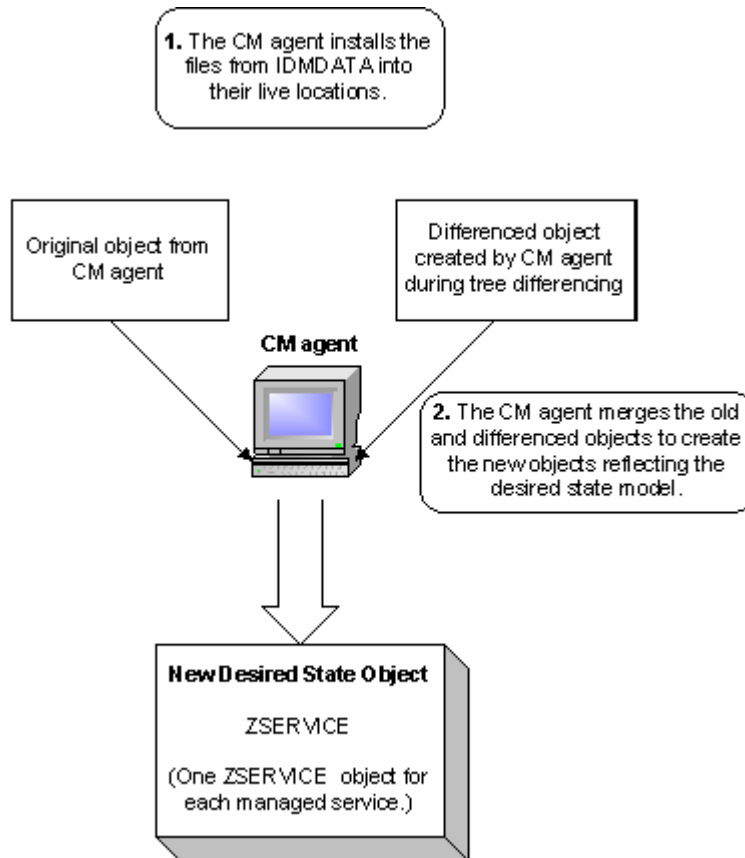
**1.** The CM agent installs the files from IDMDATA into their live locations.

Original object from CM agent

Differenced object created by CM agent during tree differencing

**CM agent**

**2.** The CM agent merges the old and differenced objects to create the new objects reflecting the desired state model.

**New Desired State Object**

ZSERVICE

(One ZSERVICE object for each managed service.)